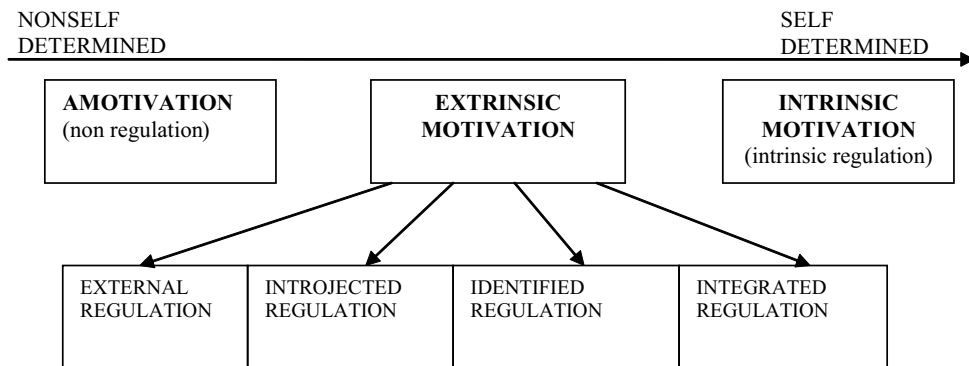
NONSELF DETERMINED

SELF DETERMINED

AMOTIVATION
(non regulation)

EXTRINSIC MOTIVATION

INTRINSIC MOTIVATION
(intrinsic regulation)

EXTERNAL REGULATION

INTROJECTED REGULATION

IDENTIFIED REGULATION

INTEGRATED REGULATION